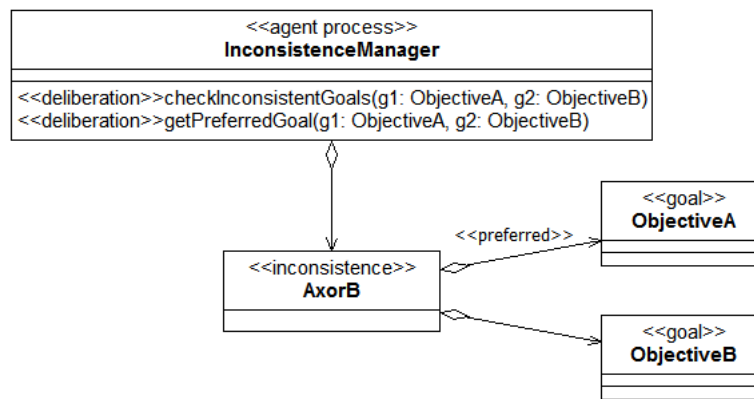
<<agent process>>
InconsistenceManager

<<deliberation>>checkInconsistentGoals(g1: ObjectiveA, g2: ObjectiveB)
<<deliberation>>getPreferredGoal(g1: ObjectiveA, g2: ObjectiveB)

<<inconsistence>>
AxorB

<<preferred>>

<<goal>>
ObjectiveA

<<goal>>
ObjectiveB